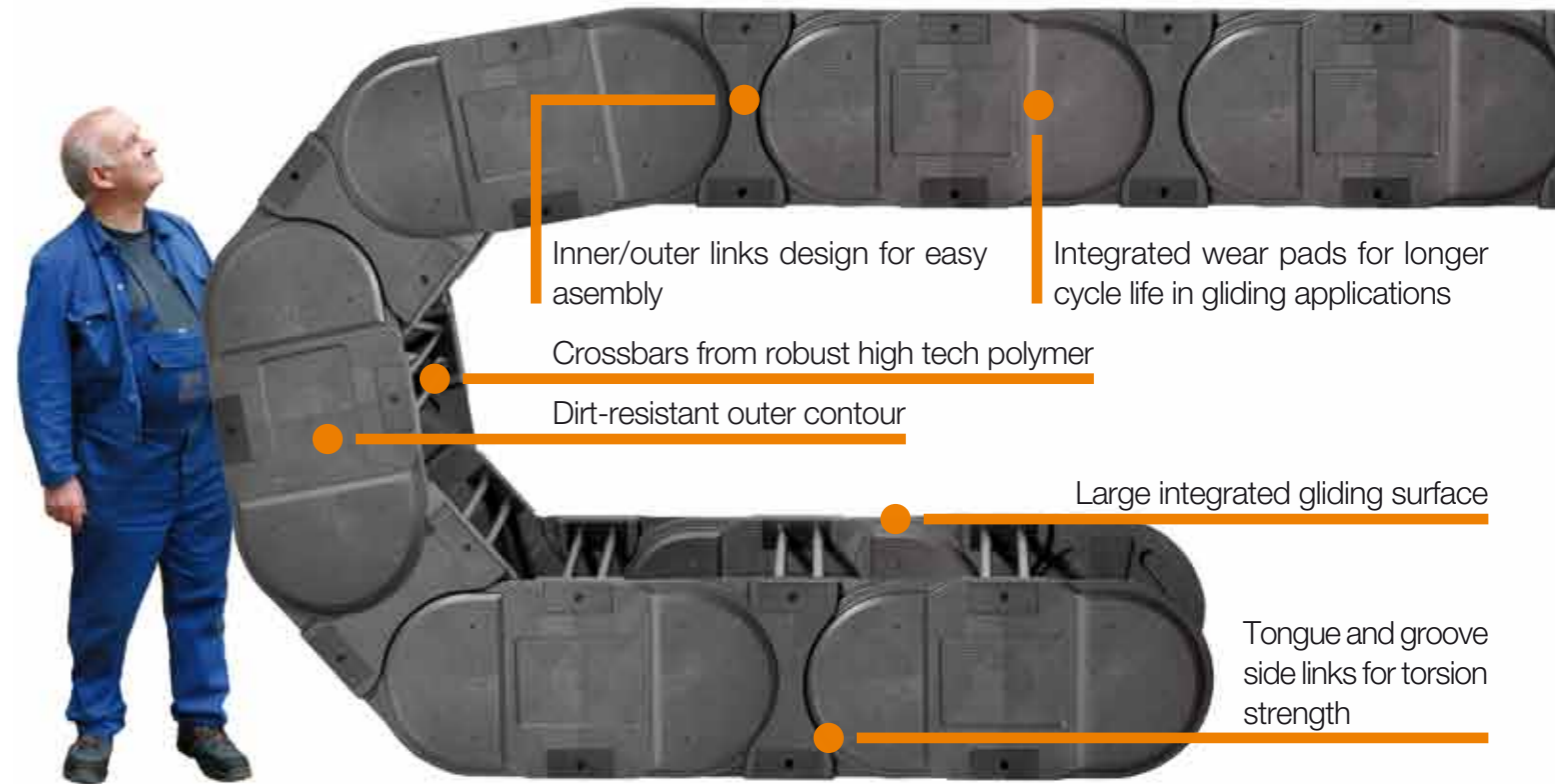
Inner/outer links design for easy asembly

Integrated wear pads for longer cycle life in gliding applications

Crossbars from robust high tech polymer

Dirt-resistant outer contour

Large integrated gliding surface

Tongue and groove side links for torsion strength